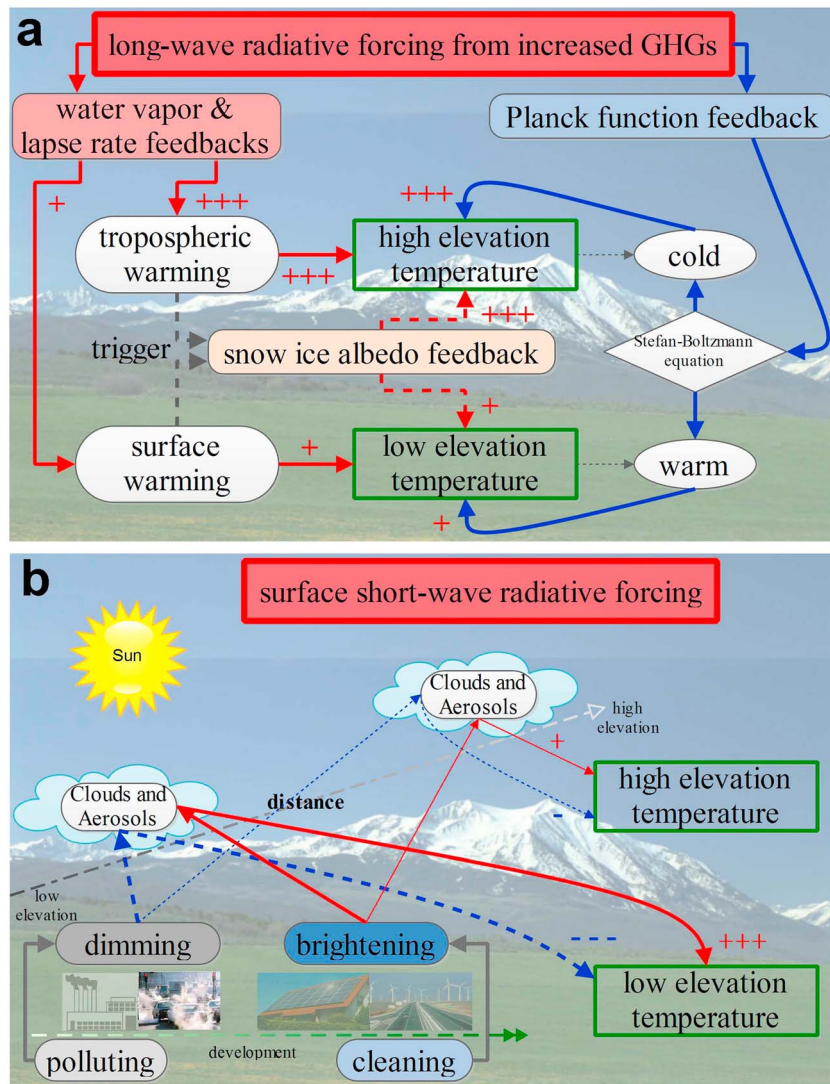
a

long-wave radiative forcing from increased GHGs

water vapor & lapse rate feedbacks

Planck function feedback

+

+++

+++

tropospheric warming

+++

high elevation temperature

cold

+++

trigger

snow ice albedo feedback

Stefan-Boltzmann equation

+

surface warming

+

low elevation temperature

warm

+

b

surface short-wave radiative forcing

Sun

Clouds and Aerosols

high elevation

+

high elevation temperature

Clouds and Aerosols

distance

-

low elevation

dimming

brightening

–

+++

low elevation temperature

polluting

development

cleaning